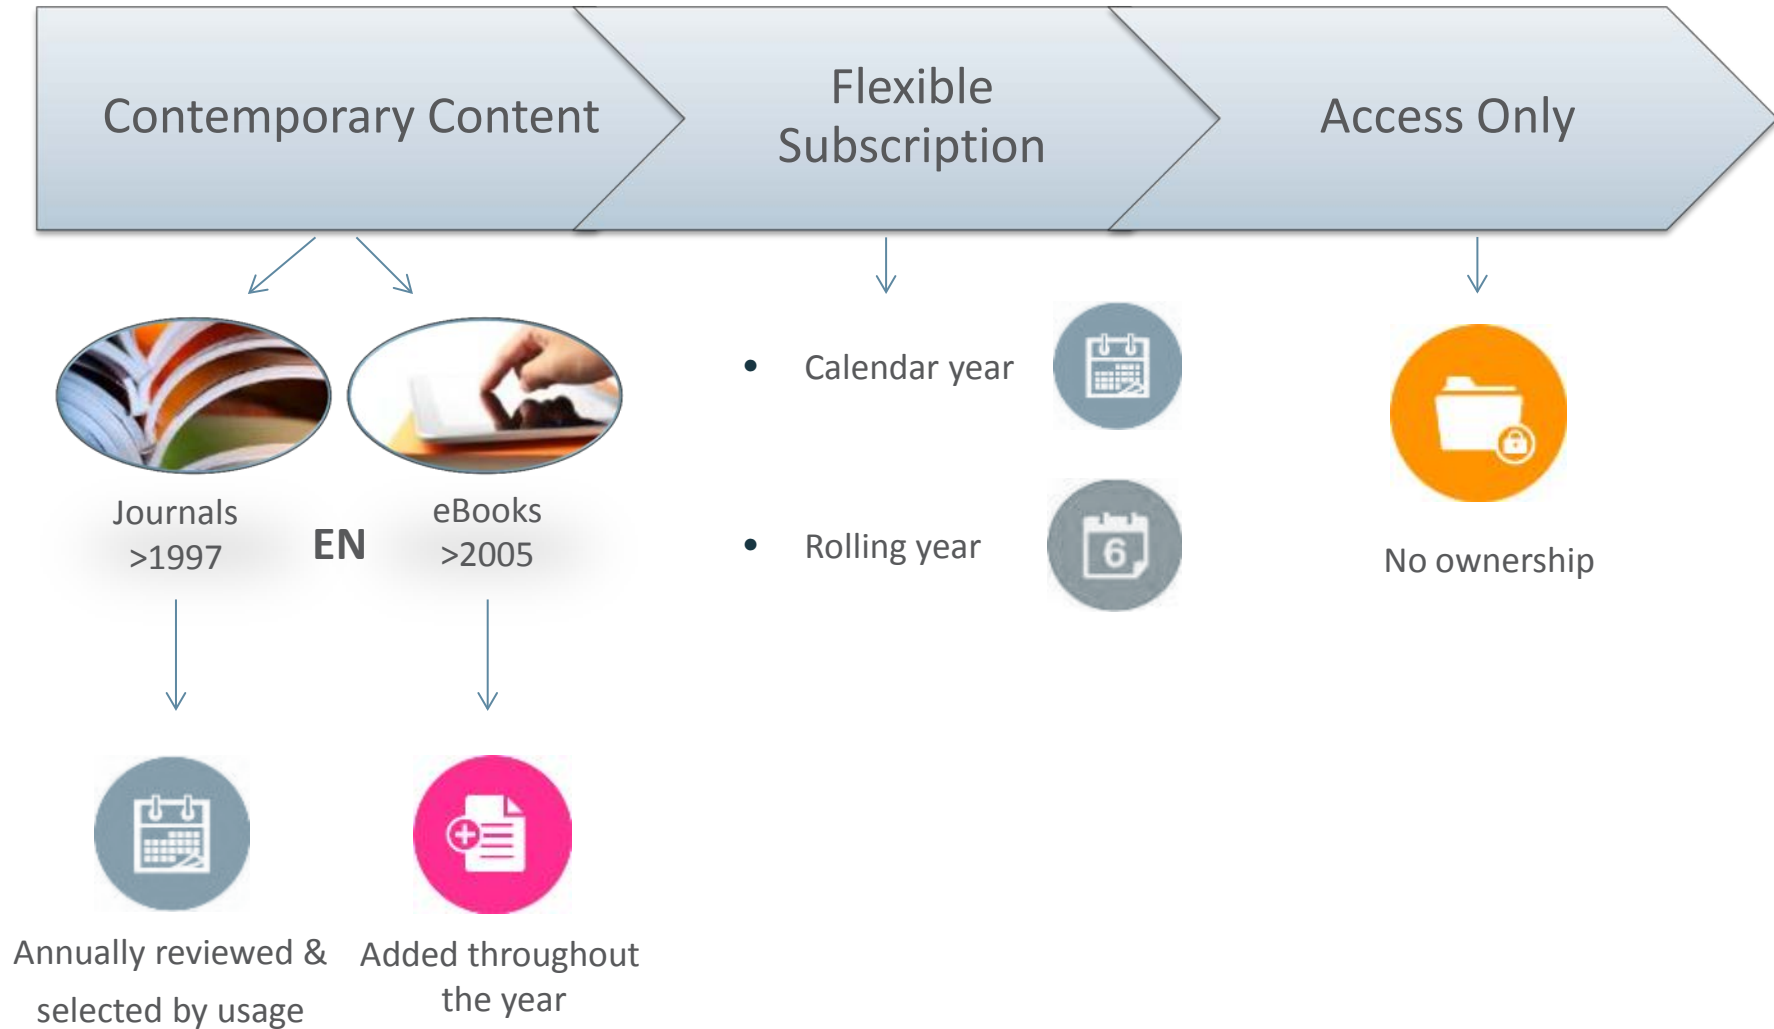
Contemporary Content

Flexible Subscription

Access Only

Journals >1997

EN

eBooks >2005

• Calendar year

• Rolling year

6

No ownership

Annually reviewed & selected by usage

Added throughout the year